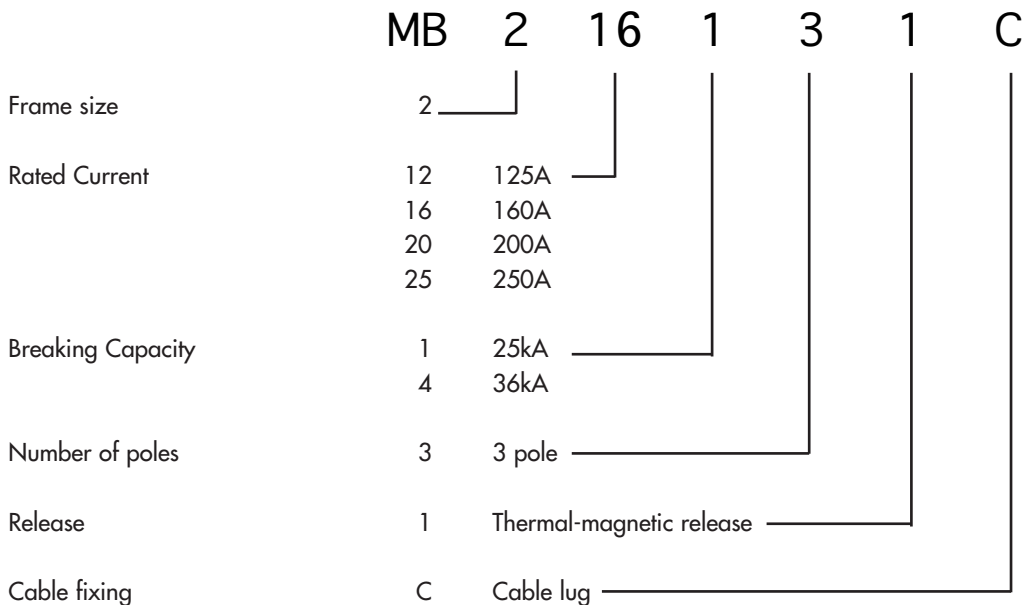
MB 2 16 1 3 1 C

| | | |
|---|---|---|
| Frame size | 2 | |
| Rated Current | 12 | 125A |
| | 16 | 160A |
| | 20 | 200A |
| | 25 | 250A |
| Breaking Capacity | 1 | 25kA |
| | 4 | 36kA |
| Number of poles | 3 | 3 pole |
| Release | 1 | Thermal-magnetic release |
| Cable fixing | C | Cable lug |